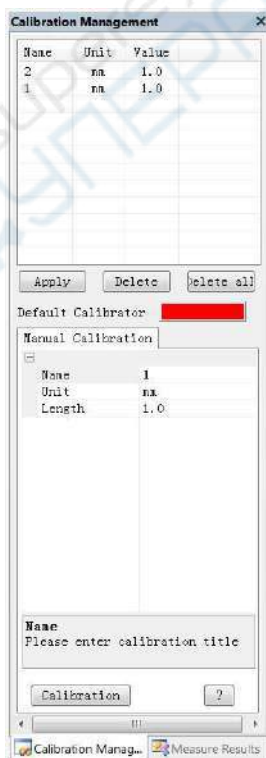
Calibration Management ×

| Name | Unit | Value |
|---|---|---|
| 2 | mm | 1.0 |
| 1 | mm | 1.0 |

Apply | Delete | Delete all

Default Calibrator

Manual Calibration

⊟

| Name | 1 |
|---|---|
| Unit | mm |
| Length | 1.0 |

Name
Please enter calibration title

Calibration | ?

III

Calibration Manag... | Measure Results